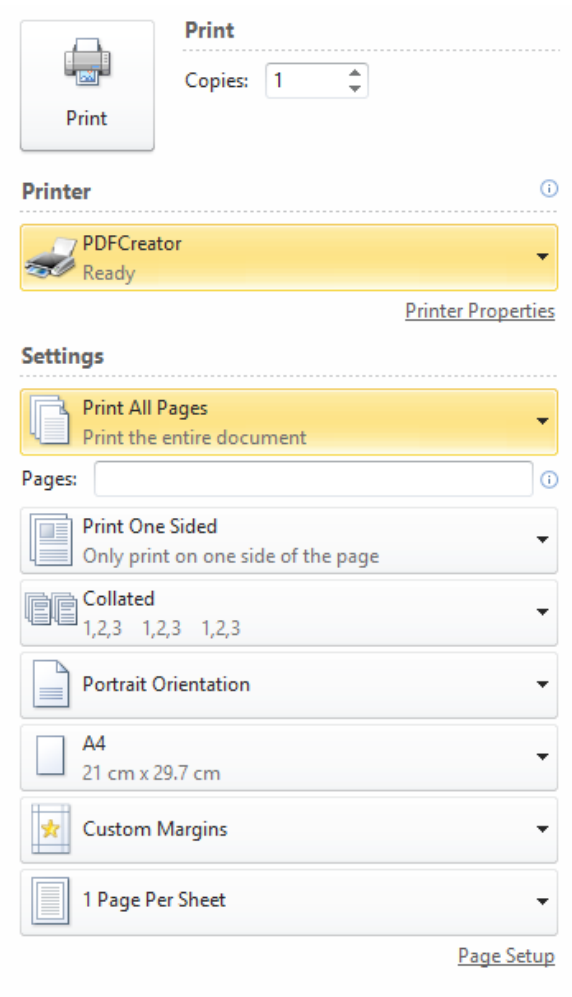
Print

Print

Copies: 1

Printer

PDFCreator
Ready

Printer Properties

Settings

Print All Pages
Print the entire document

Pages:

Print One Sided
Only print on one side of the page

Collated
1,2,3 1,2,3 1,2,3

Portrait Orientation

A4
21 cm x 29.7 cm

Custom Margins

1 Page Per Sheet

Page Setup